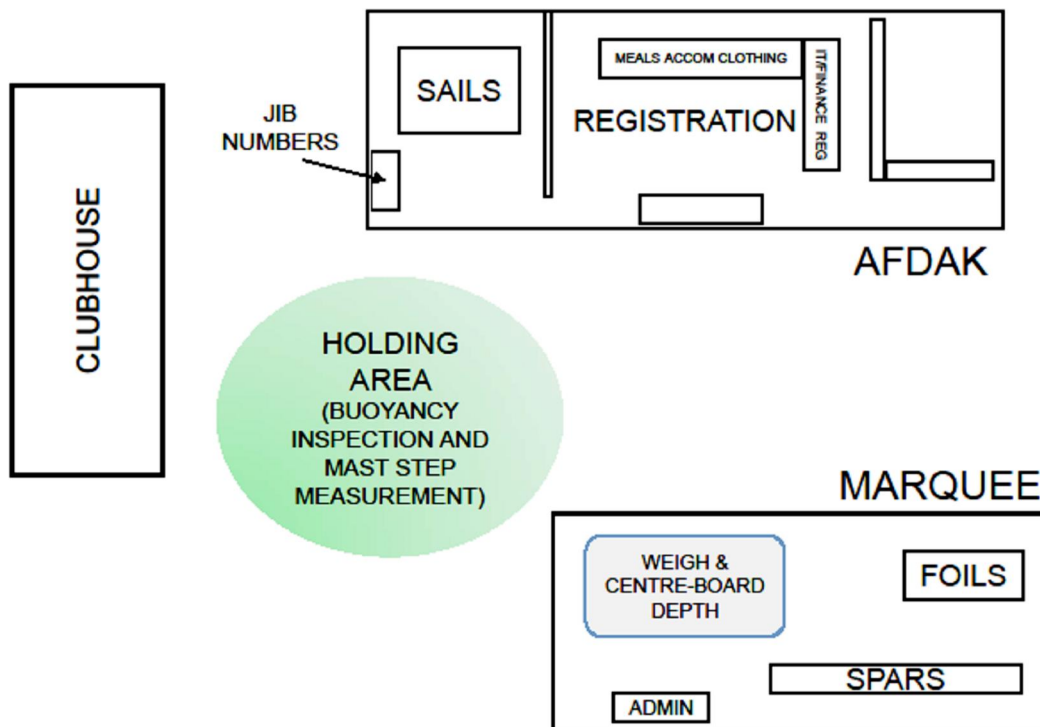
CLUBHOUSE

JIB NUMBERS

SAILS

MEALS ACCOM CLOTHING

REGISTRATION

IT/FINANCE REG

AFDAK

HOLDING AREA (BUOYANCY INSPECTION AND MAST STEP MEASUREMENT)

MARQUEE

WEIGH & CENTRE-BOARD DEPTH

FOILS

SPARS

ADMIN